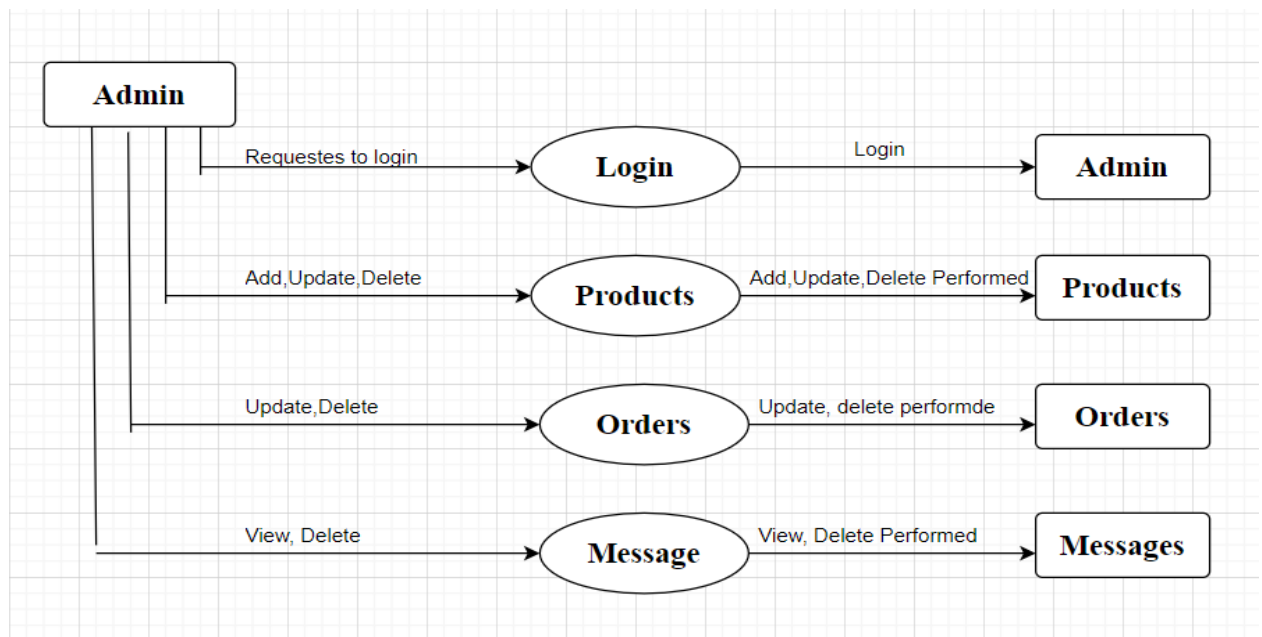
Admin

Requestes to login

Login

Login

Admin

Add,Update,Delete

Products

Add,Update,Delete Performed

Products

Update,Delete

Orders

Update, delete performde

Orders

View, Delete

Message

View, Delete Performed

Messages